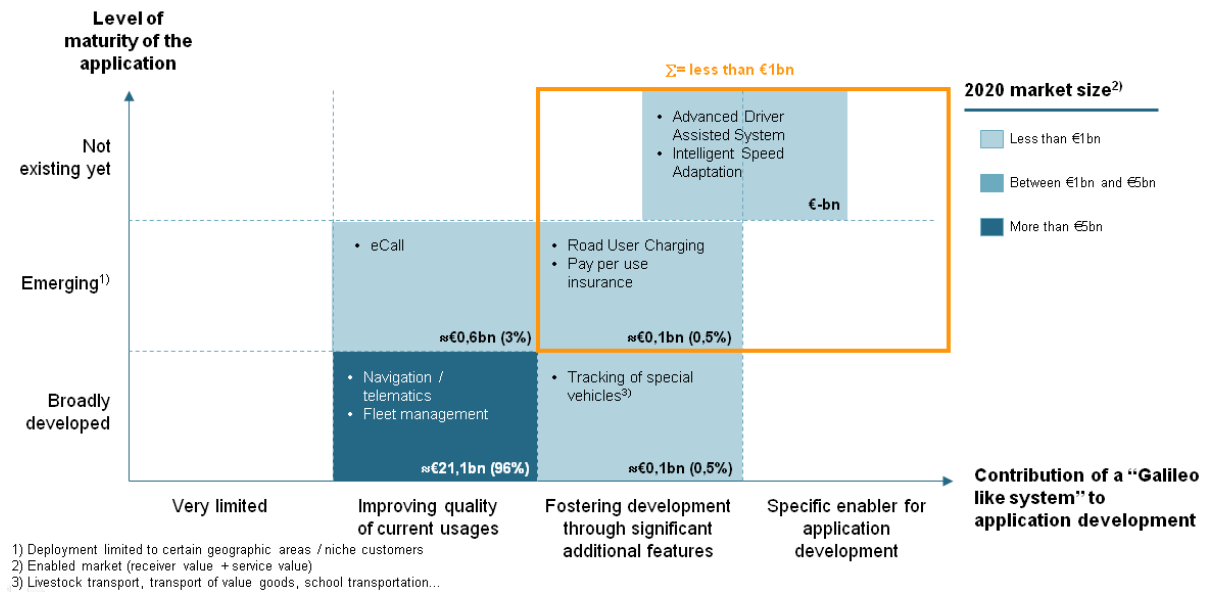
Level of maturity of the application

$\Sigma$= less than €1bn

2020 market size$^{2)}$

Less than €1bn

Between €1bn and €5bn

More than €5bn

Not existing yet

• Advanced Driver Assisted System
• Intelligent Speed Adaptation

€-bn

Emerging$^{1)}$

• eCall

≈€0,6bn (3%)

• Road User Charging
• Pay per use insurance

≈€0,1bn (0,5%)

Broadly developed

• Navigation / telematics
• Fleet management

≈€21,1bn (96%)

• Tracking of special vehicles$^{3)}$

≈€0,1bn (0,5%)

Contribution of a "Galileo like system" to application development

Very limited

Improving quality of current usages

Fostering development through significant additional features

Specific enabler for application development

1) Deployment limited to certain geographic areas / niche customers
2) Enabled market (receiver value + service value)
3) Livestock transport, transport of value goods, school transportation...